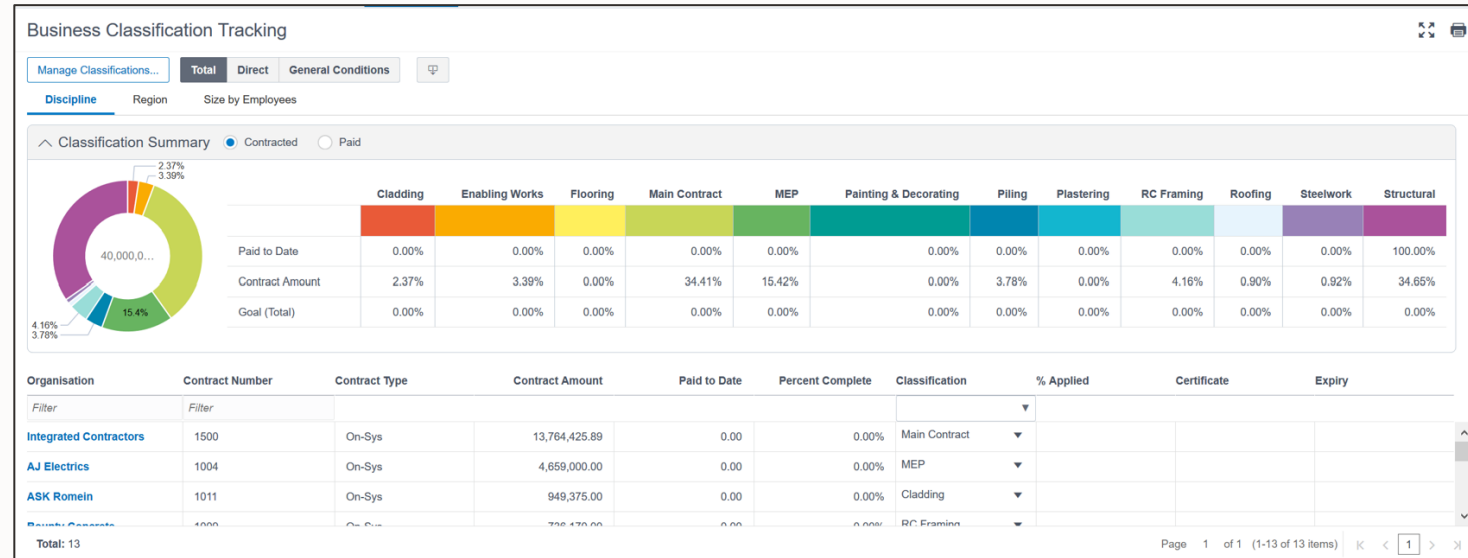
Business Classification Tracking

Manage Classifications... Total Direct General Conditions

Discipline Region Size by Employees

Classification Summary Contracted Paid

2.37%
3.39%
40,000,0...
15.4%
4.16%
3.78%

| | Cladding | Enabling Works | Flooring | Main Contract | MEP | Painting & Decorating | Piling | Plastering | RC Framing | Roofing | Steelwork | Structural |
|---|---|---|---|---|---|---|---|---|---|---|---|---|
| Paid to Date | 0.00% | 0.00% | 0.00% | 0.00% | 0.00% | 0.00% | 0.00% | 0.00% | 0.00% | 0.00% | 0.00% | 100.00% |
| Contract Amount | 2.37% | 3.39% | 0.00% | 34.41% | 15.42% | 0.00% | 3.78% | 0.00% | 4.16% | 0.90% | 0.92% | 34.65% |
| Goal (Total) | 0.00% | 0.00% | 0.00% | 0.00% | 0.00% | 0.00% | 0.00% | 0.00% | 0.00% | 0.00% | 0.00% | 0.00% |

| Organisation | Contract Number | Contract Type | Contract Amount | Paid to Date | Percent Complete | Classification | % Applied | Certificate | Expiry |
|---|---|---|---|---|---|---|---|---|---|
| Filter | Filter | | | | | | | | |
| Integrated Contractors | 1500 | On-Sys | 13,764,425.89 | 0.00 | 0.00% | Main Contract | | | |
| AJ Electrics | 1004 | On-Sys | 4,659,000.00 | 0.00 | 0.00% | MEP | | | |
| ASK Romein | 1011 | On-Sys | 949,375.00 | 0.00 | 0.00% | Cladding | | | |
| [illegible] | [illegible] | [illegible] | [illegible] | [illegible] | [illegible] | RC Framing | | | |

Total: 13

Page 1 of 1 (1-13 of 13 items) 1